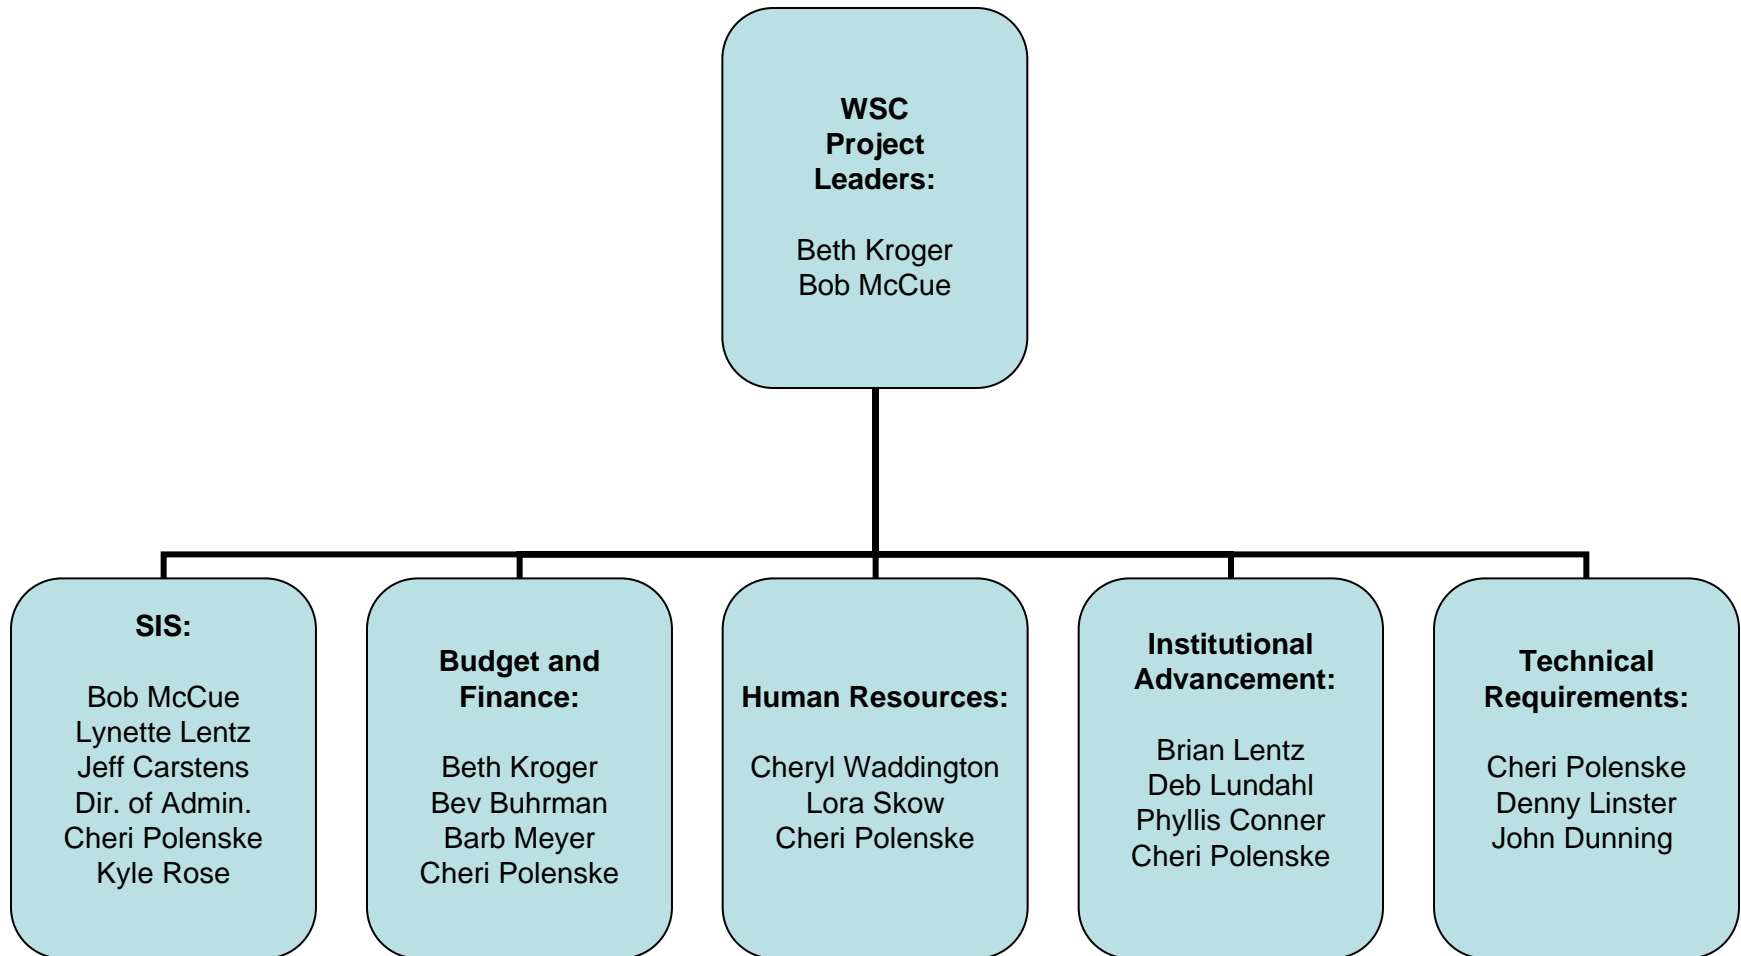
**WSC Project Leaders:**

Beth Kroger
Bob McCue

**SIS:**

Bob McCue
Lynette Lentz
Jeff Carstens
Dir. of Admin.
Cheri Polenske
Kyle Rose

**Budget and Finance:**

Beth Kroger
Bev Buhrman
Barb Meyer
Cheri Polenske

**Human Resources:**

Cheryl Waddington
Lora Skow
Cheri Polenske

**Institutional Advancement:**

Brian Lentz
Deb Lundahl
Phyllis Conner
Cheri Polenske

**Technical Requirements:**

Cheri Polenske
Denny Linster
John Dunning